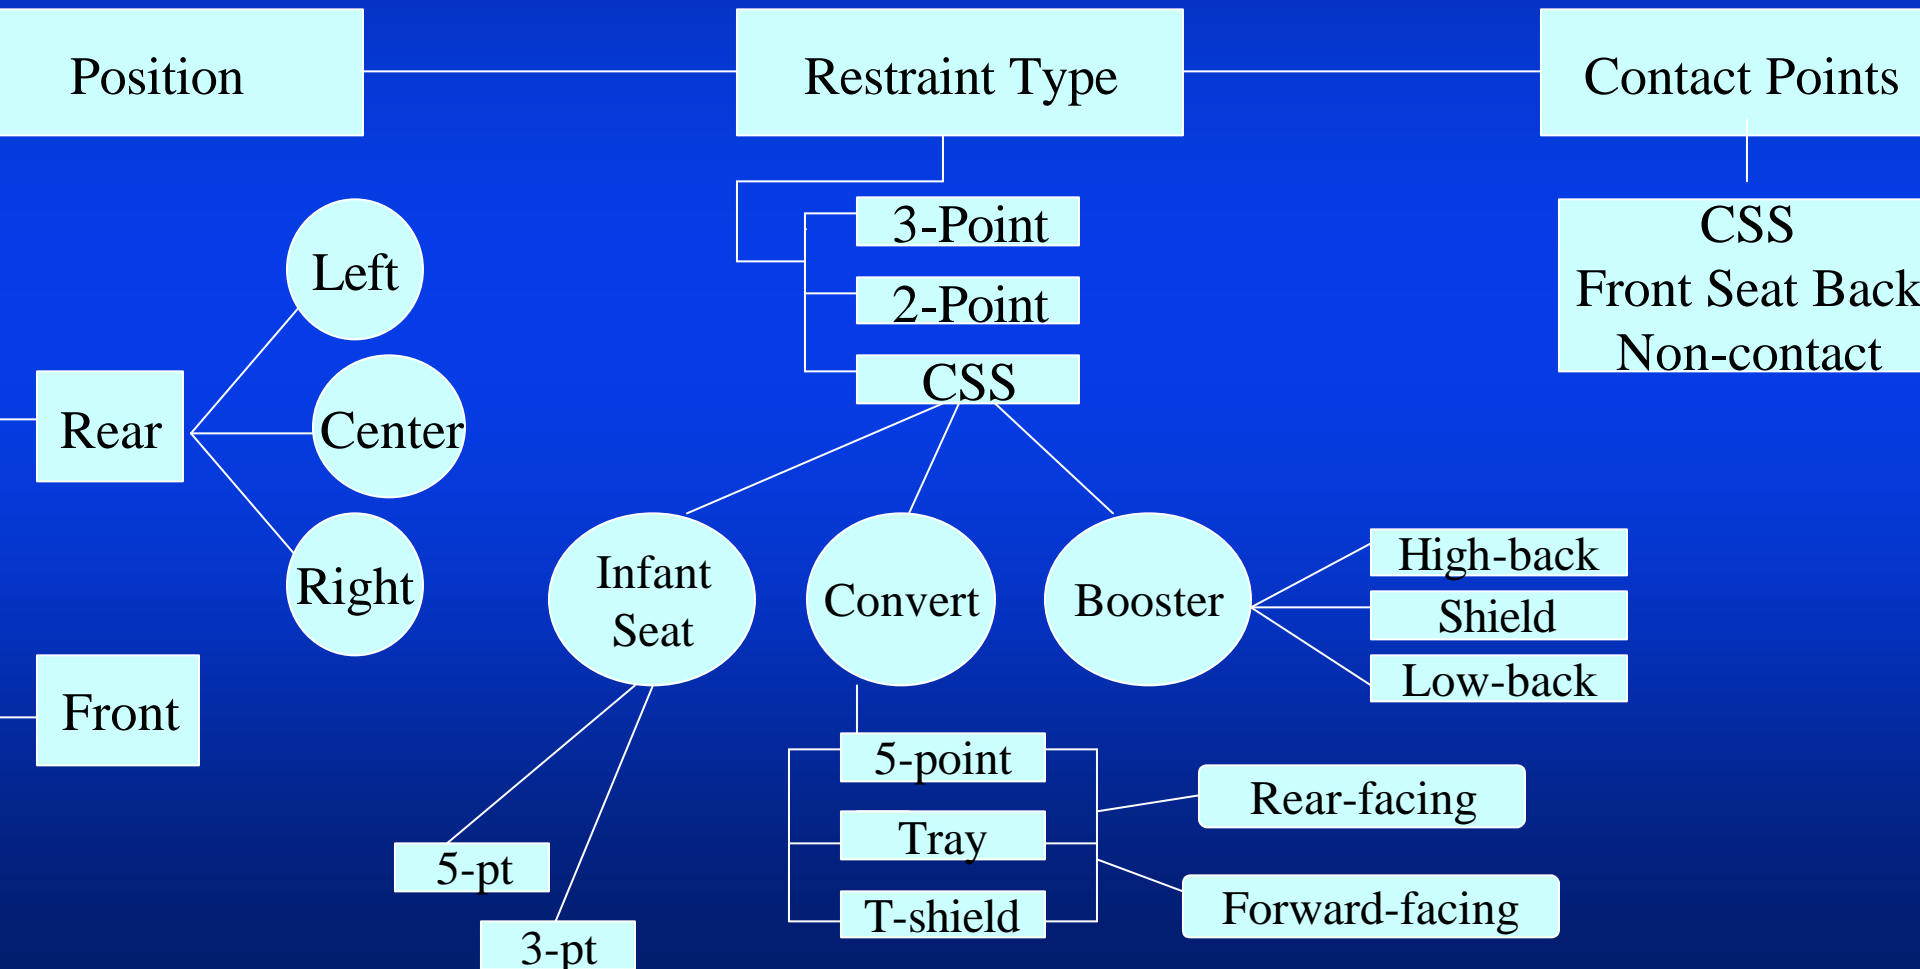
Position

Restraint Type

Contact Points

Left

Rear

Center

Right

Front

3-Point

2-Point

CSS

CSS
Front Seat Back
Non-contact

Infant Seat

Convert

Booster

High-back

Shield

Low-back

5-point

Tray

T-shield

Rear-facing

Forward-facing

5-pt

3-pt